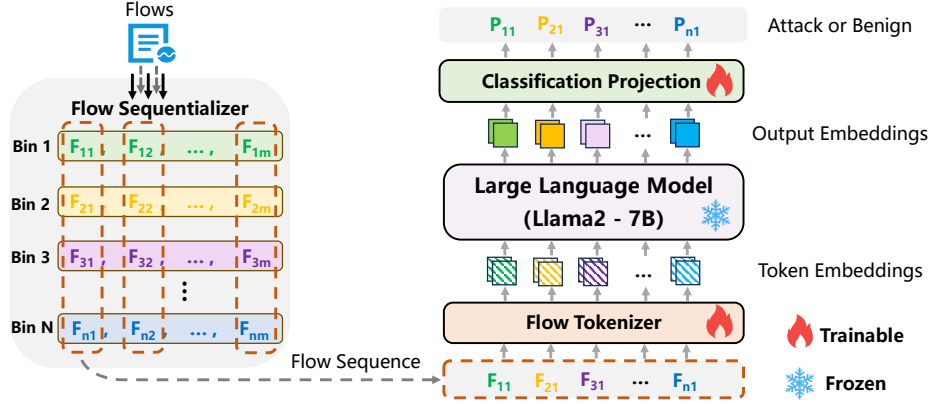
Flows

Flow Sequentializer

Bin 1 $F_{11}$ $F_{12}$ …, $F_{1m}$

Bin 2 $F_{21}$ $F_{22}$ …, $F_{2m}$

Bin 3 $F_{31}$, $F_{32}$, …, $F_{3m}$

⋮

Bin N $F_{n1}$, $F_{n2}$, …, $F_{nm}$

Flow Sequence

$P_{11}$ $P_{21}$ $P_{31}$ … $P_{n1}$

Attack or Benign

Classification Projection

Output Embeddings

Large Language Model (Llama2 - 7B)

Token Embeddings

Flow Tokenizer

$F_{11}$ $F_{21}$ $F_{31}$ … $F_{n1}$

Trainable

Frozen